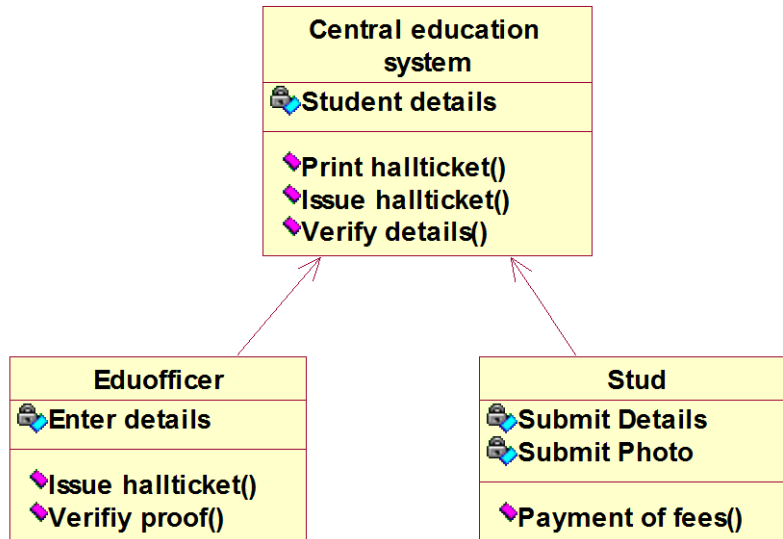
Central education system

Student details

Print hallticket()
Issue hallticket()
Verify details()

Eduofficer

Enter details

Issue hallticket()
Verifiy proof()

Stud

Submit Details
Submit Photo

Payment of fees()